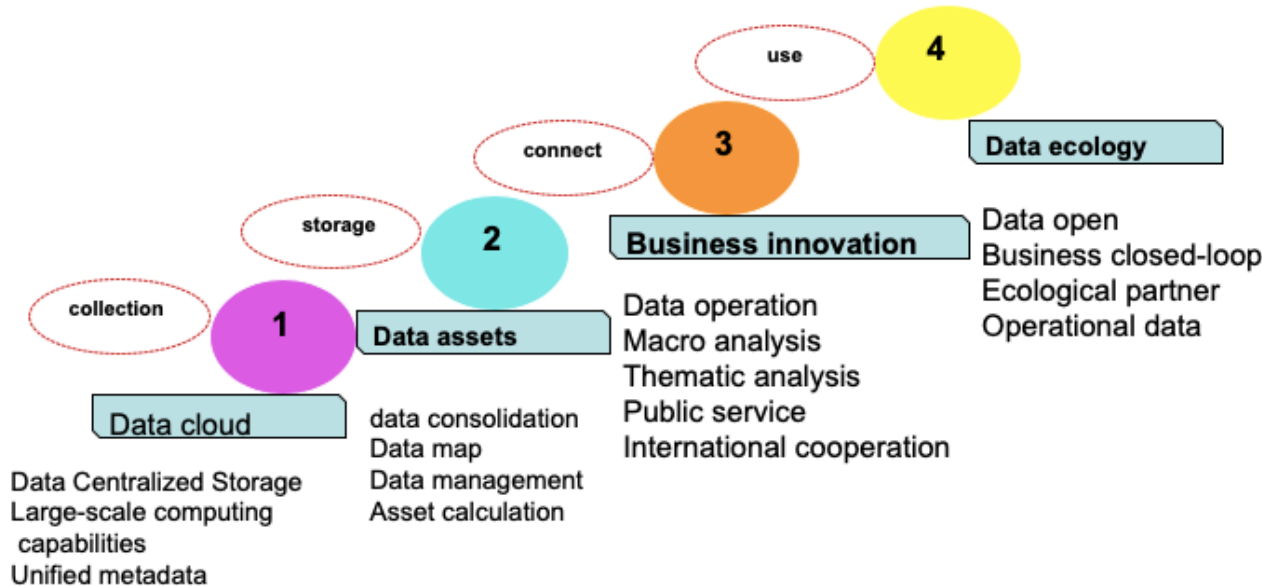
use

4

Data ecology

connect

3

storage

2

Business innovation

Data open
Business closed-loop
Ecological partner
Operational data

collection

1

Data assets

Data operation
Macro analysis
Thematic analysis
Public service
International cooperation

Data cloud

data consolidation
Data map
Data management
Asset calculation

Data Centralized Storage
Large-scale computing capabilities
Unified metadata